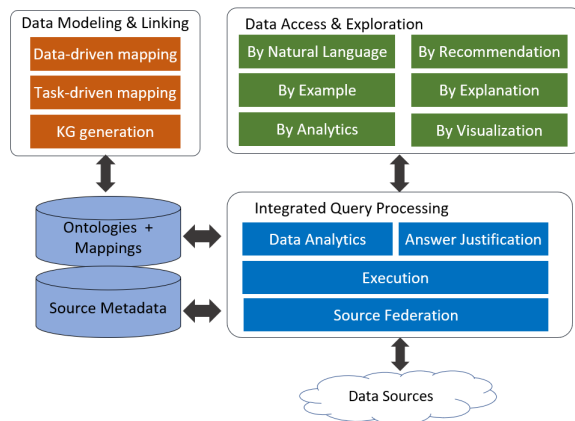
Data Modeling & Linking

Data-driven mapping

Task-driven mapping

KG generation

Data Access & Exploration

By Natural Language

By Recommendation

By Example

By Explanation

By Analytics

By Visualization

Ontologies + Mappings

Source Metadata

Integrated Query Processing

Data Analytics

Answer Justification

Execution

Source Federation

Data Sources